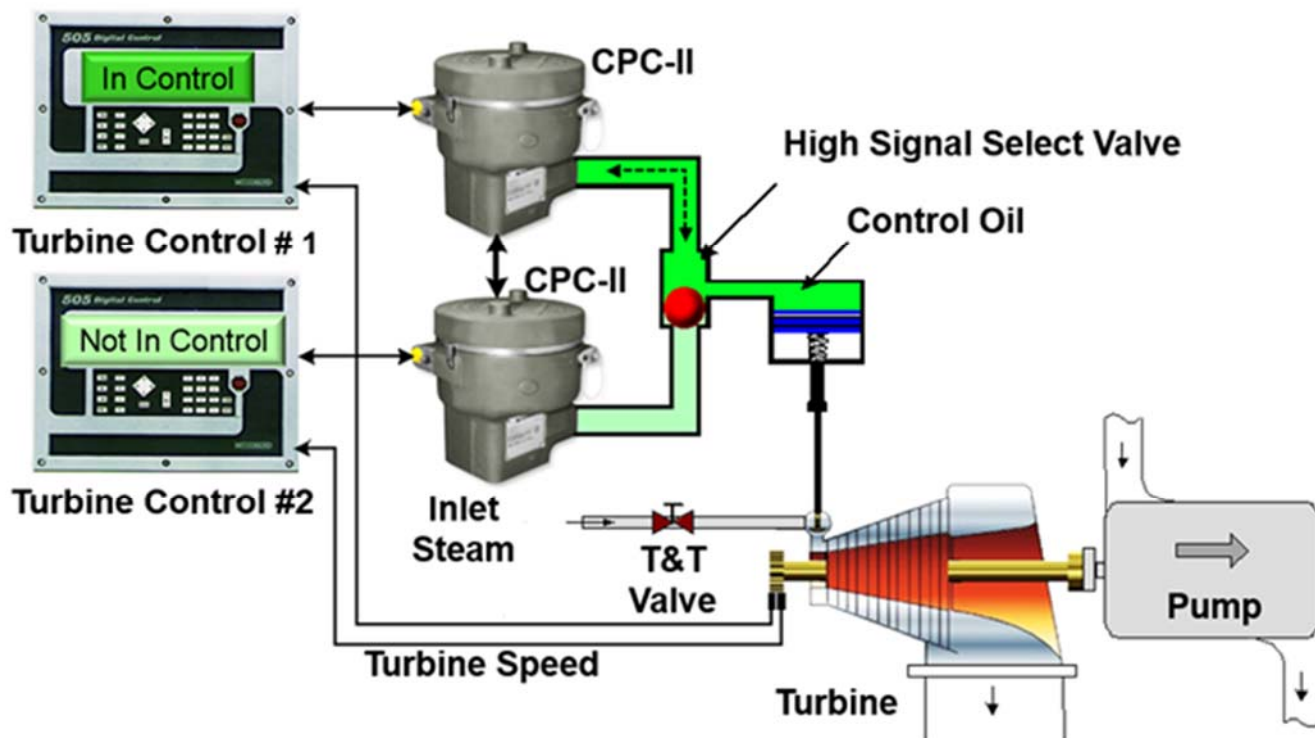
505 Digital Control

In Control

Turbine Control # 1

505 Digital Control

Not In Control

Turbine Control #2

CPC-II

CPC-II

High Signal Select Valve

Control Oil

Inlet Steam

T&T Valve

Pump

Turbine Speed

Turbine